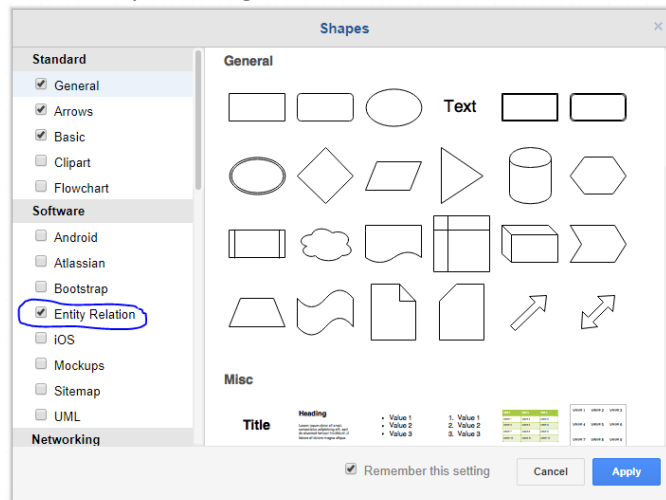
Shapes

Standard
General
Arrows
Basic
Clipart
Flowchart
Software
Android
Atlassian
Bootstrap
Entity Relation
iOS
Mockups
Sitemap
UML
Networking

General

Text

Misc

Title

Heading

• Value 1
• Value 2
• Value 3

1. Value 1
2. Value 2
3. Value 3

Remember this setting

Cancel

Apply